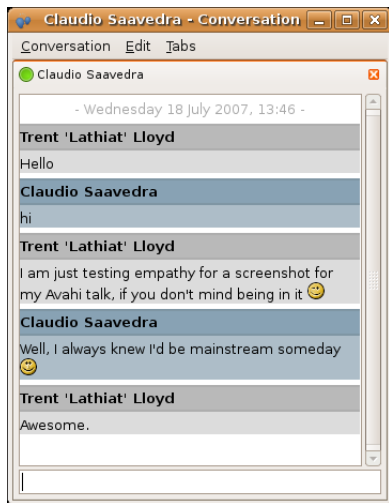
Claudio Saavedra - Conversation

Conversation Edit Tabs

Claudio Saavedra

- Wednesday 18 July 2007, 13:46 -

Trent 'Lathiat' Lloyd

Hello

Claudio Saavedra

hi

Trent 'Lathiat' Lloyd

I am just testing empathy for a screenshot for my Avahi talk, if you don't mind being in it

Claudio Saavedra

Well, I always knew I'd be mainstream someday

Trent 'Lathiat' Lloyd

Awesome.